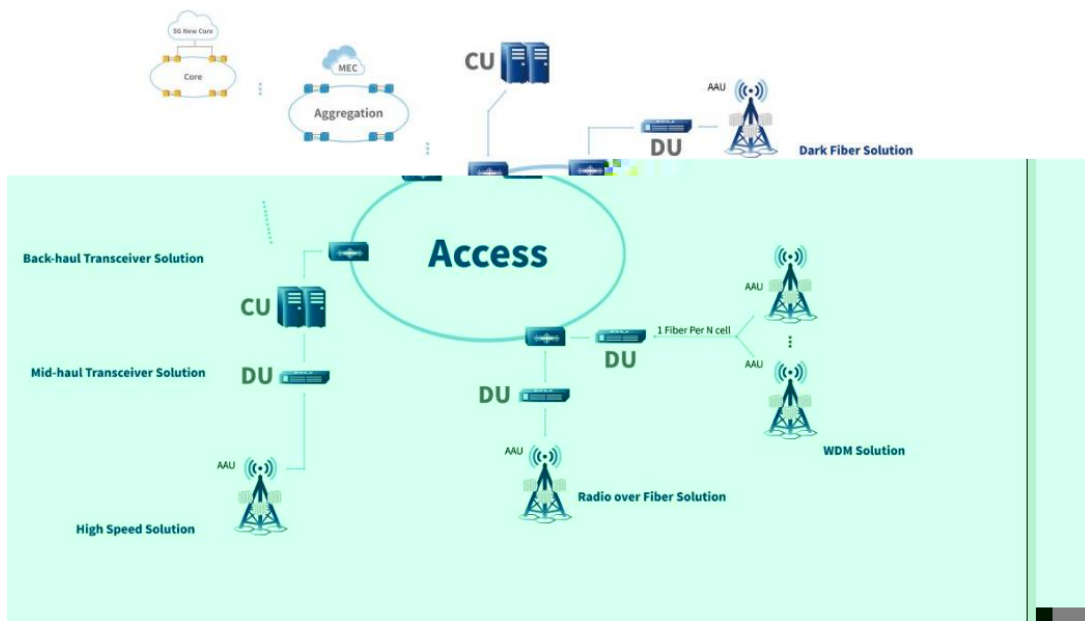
5G New Core

Core

MEC

Aggregation

CU

AAU

DU

Dark Fiber Solution

Access

Back-haul Transceiver Solution

CU

Mid-haul Transceiver Solution

DU

AAU

High Speed Solution

AAU

1 Fiber Per N cell

DU

AAU

DU

AAU

Radio over Fiber Solution

WDM Solution